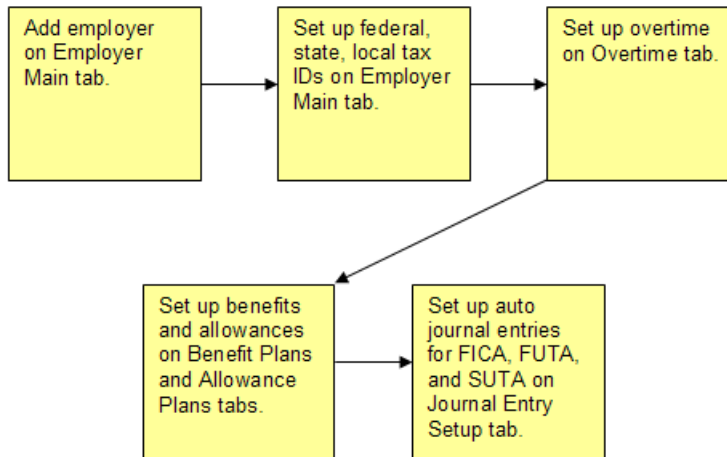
Add employer on Employer Main tab.

Set up federal, state, local tax IDs on Employer Main tab.

Set up overtime on Overtime tab.

Set up benefits and allowances on Benefit Plans and Allowance Plans tabs.

Set up auto journal entries for FICA, FUTA, and SUTA on Journal Entry Setup tab.